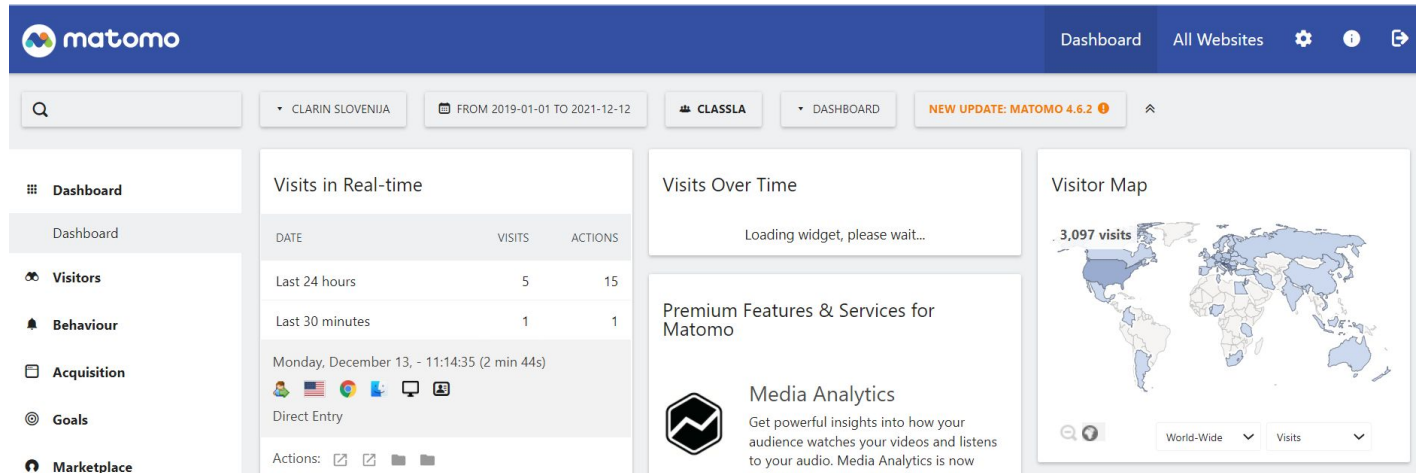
matomo

Dashboard All Websites

CLARIN SLOVENIJA FROM 2019-01-01 TO 2021-12-12 CLASSLA DASHBOARD NEW UPDATE: MATOMO 4.6.2

Dashboard
Dashboard
Visitors
Behaviour
Acquisition
Goals
Marketplace

Visits in Real-time

| DATE | VISITS | ACTIONS |
|---|---|---|
| Last 24 hours | 5 | 15 |
| Last 30 minutes | 1 | 1 |

Monday, December 13, - 11:14:35 (2 min 44s)

Direct Entry

Actions:

Visits Over Time

Loading widget, please wait...

Premium Features & Services for Matomo

Media Analytics

Get powerful insights into how your audience watches your videos and listens to your audio. Media Analytics is now

Visitor Map

3,097 visits

World-Wide
Visits